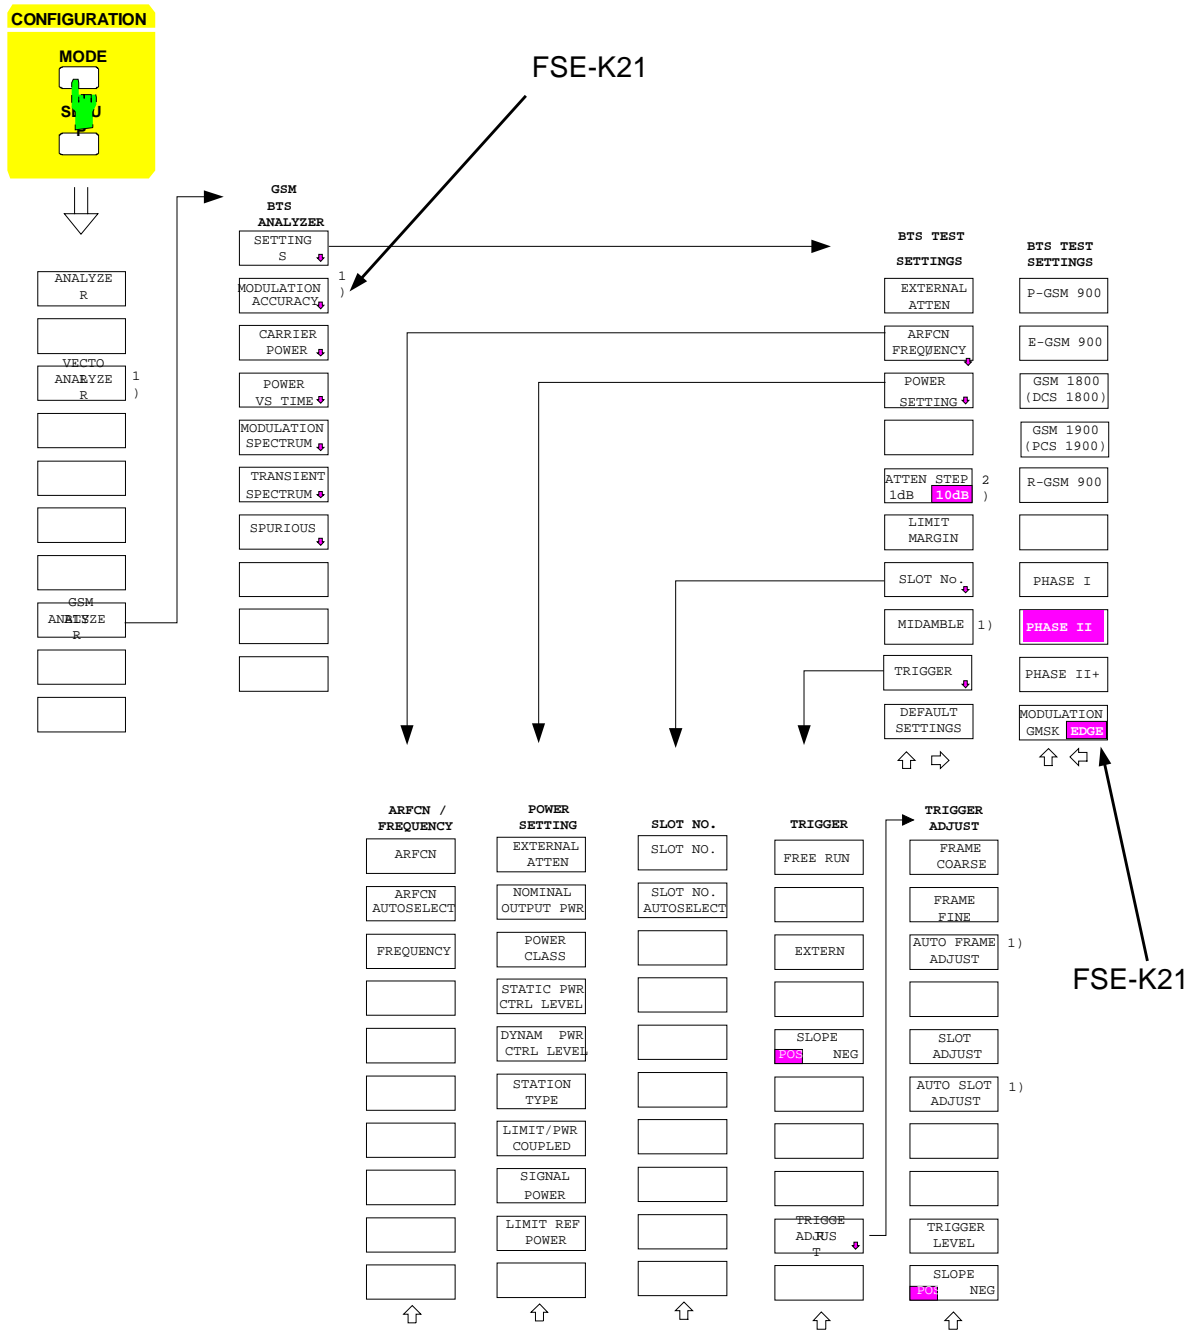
CONFIGURATION

MODE

SETUP

FSE-K21

GSM BTS ANALYZER

SETTINGS

MODULATION ACCURACY

1)

CARRIER POWER

POWER VS TIME

MODULATION SPECTRUM

TRANSIENT SPECTRUM

SPURIOUS

ANALYZER

VECTOR ANALYZER

1)

GSM BTS ANALYZER

BTS TEST SETTINGS

EXTERNAL ATTEN

ARFCN FREQUENCY

POWER SETTING

ATTEN STEP 1dB 10dB

2)

LIMIT MARGIN

SLOT No.

MIDAMBLE

1)

TRIGGER

DEFAULT SETTINGS

BTS TEST SETTINGS

P-GSM 900

E-GSM 900

GSM 1800 (DCS 1800)

GSM 1900 (PCS 1900)

R-GSM 900

PHASE I

PHASE II

PHASE II+

MODULATION GMSK EDGE

FSE-K21

ARFCN / FREQUENCY

ARFCN

ARFCN AUTOSELECT

FREQUENCY

POWER SETTING

EXTERNAL ATTEN

NOMINAL OUTPUT PWR

POWER CLASS

STATIC PWR CTRL LEVEL

DYNAM PWR CTRL LEVEL

STATION TYPE

LIMIT/PWR COUPLED

SIGNAL POWER

LIMIT REF POWER

SLOT NO.

SLOT NO.

SLOT NO. AUTOSELECT

TRIGGER

FREE RUN

EXTERN

SLOPE POS NEG

TRIGGER ADJUST

TRIGGER ADJUST

FRAME COARSE

FRAME FINE

AUTO FRAME ADJUST

1)

SLOT ADJUST

AUTO SLOT ADJUST

1)

TRIGGER LEVEL

SLOPE POS NEG